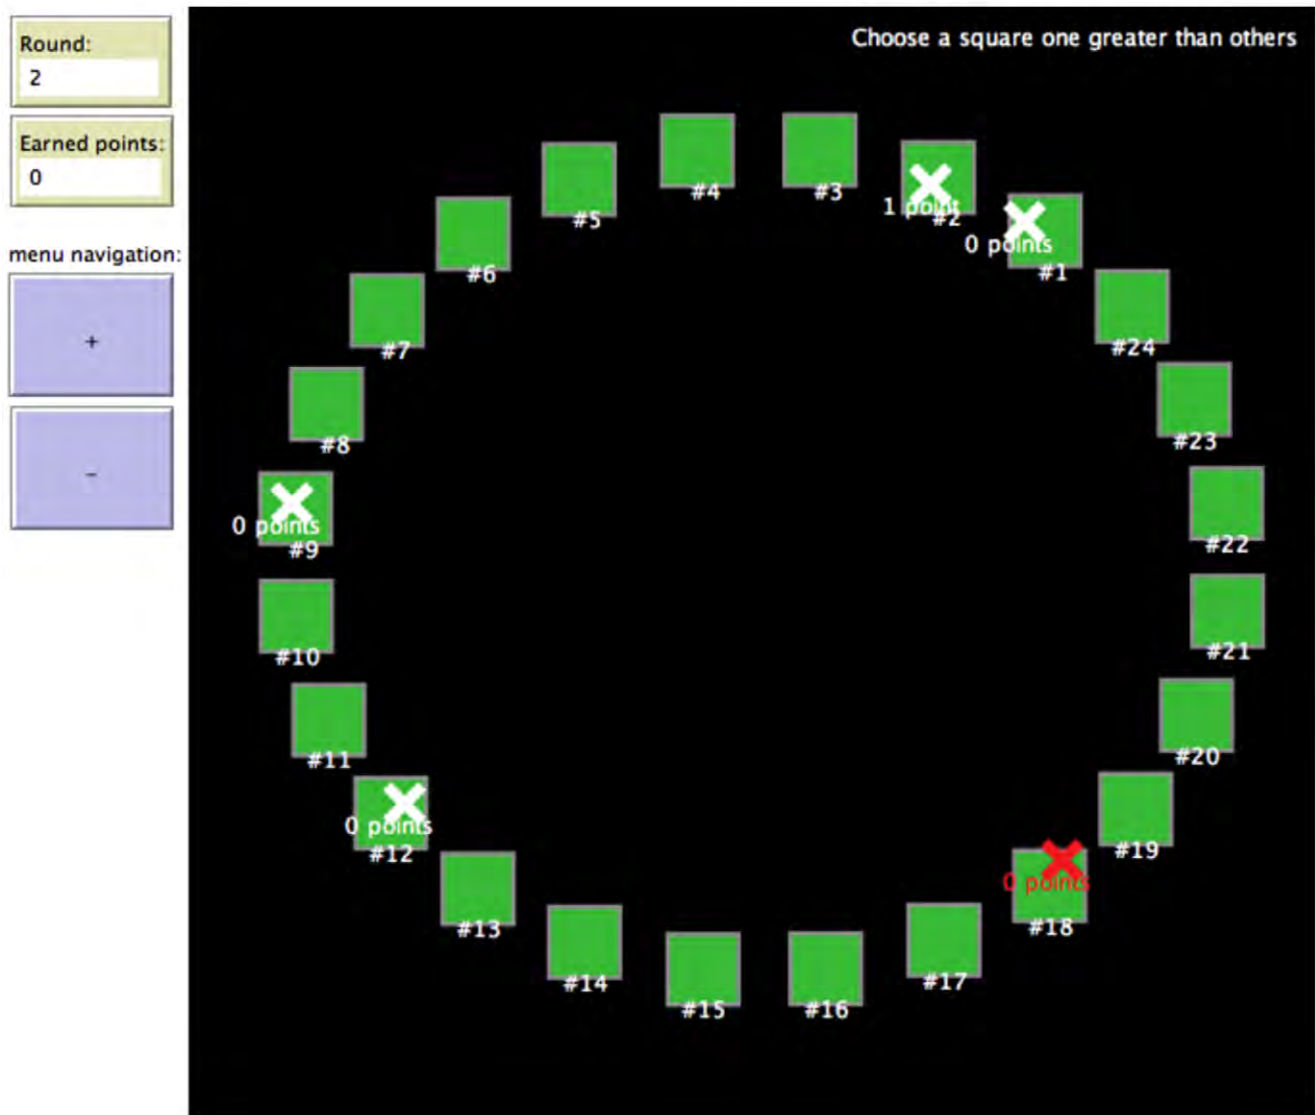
Round:
2

Earned points:
0

menu navigation:

+

-

Choose a square one greater than others

#4
#3
1 point
#2
0 points
#1
#5
#6
#24
#7
#23
#8
#22
0 points
#9
#10
#21
#20
#11
0 points
#12
#19
0 points
#18
#13
#14
#15
#16
#17